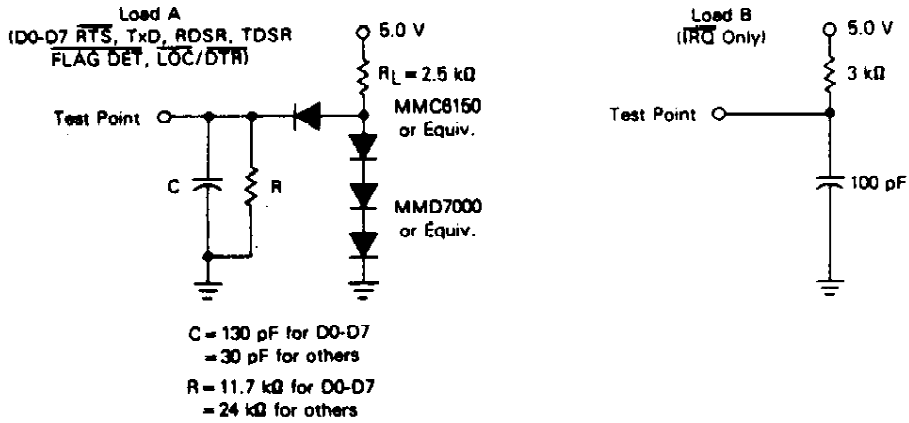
Load A
(D0-D7 $\overline{RTS}$, TxD, RDSR, TDSR $\overline{FLAG\ DET}$, $\overline{LOC}/\overline{DTR}$)

5.0 V

$R_L = 2.5\ k\Omega$

Test Point

MMC6150 or Equiv.

C

R

MMD7000 or Equiv.

C = 130 pF for D0-D7
= 30 pF for others

R = 11.7 kΩ for D0-D7
= 24 kΩ for others

Load B
($\overline{IRQ}$ Only)

5.0 V

3 kΩ

Test Point

100 pF